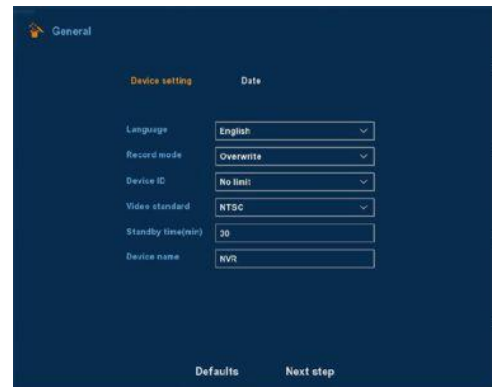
General

Device setting Date

| Language | English |
|---|---|
| Record mode | Overwrite |
| Device ID | No limit |
| Video standard | NTSC |
| Standby time(min) | 30 |
| Device name | NVR |

Defaults Next step